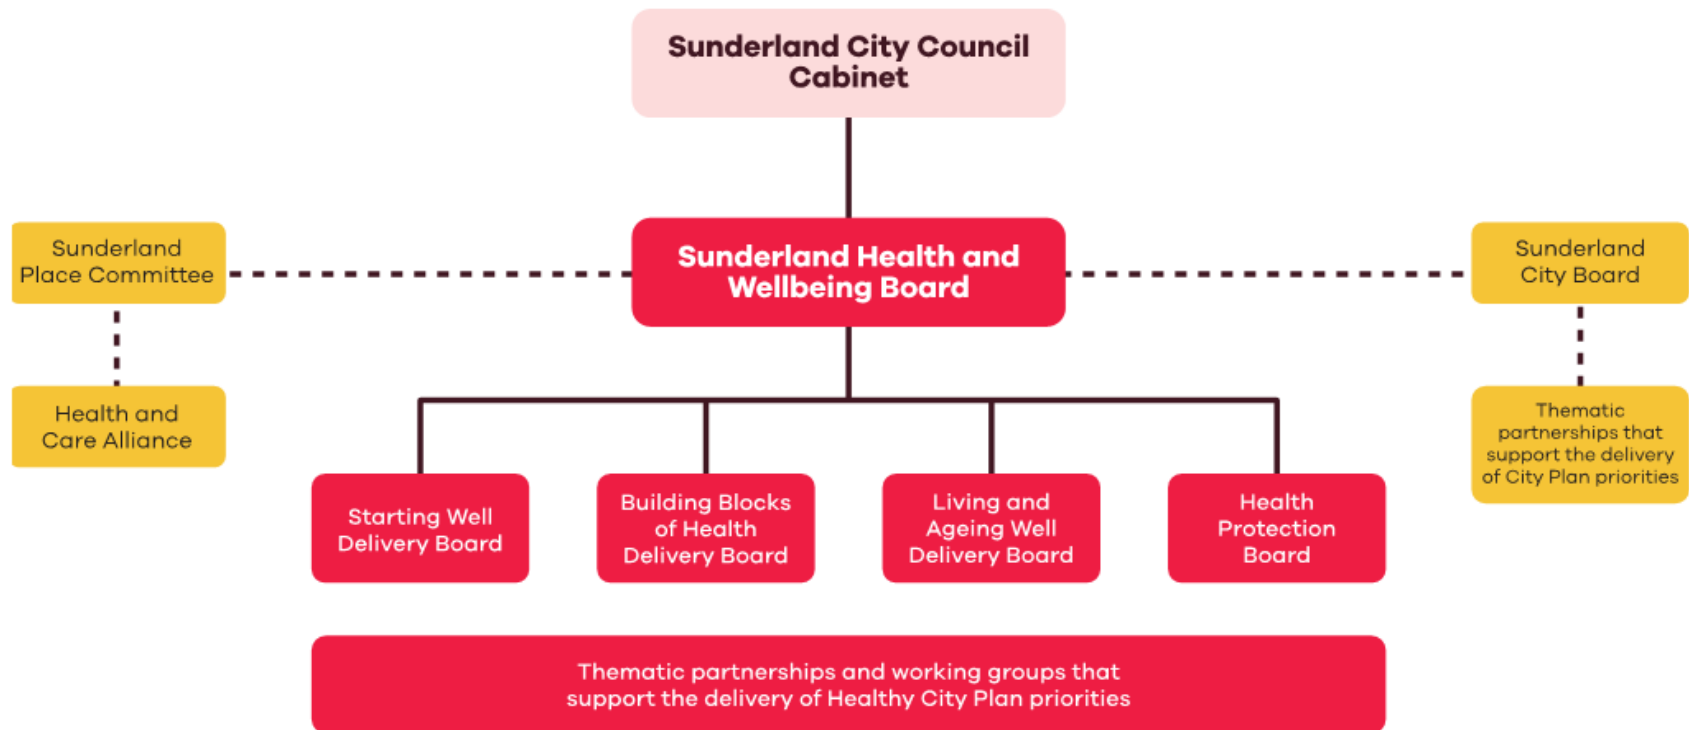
Sunderland City Council Cabinet

Sunderland Place Committee

Sunderland Health and Wellbeing Board

Sunderland City Board

Health and Care Alliance

Thematic partnerships that support the delivery of City Plan priorities

Starting Well Delivery Board

Building Blocks of Health Delivery Board

Living and Ageing Well Delivery Board

Health Protection Board

Thematic partnerships and working groups that support the delivery of Healthy City Plan priorities